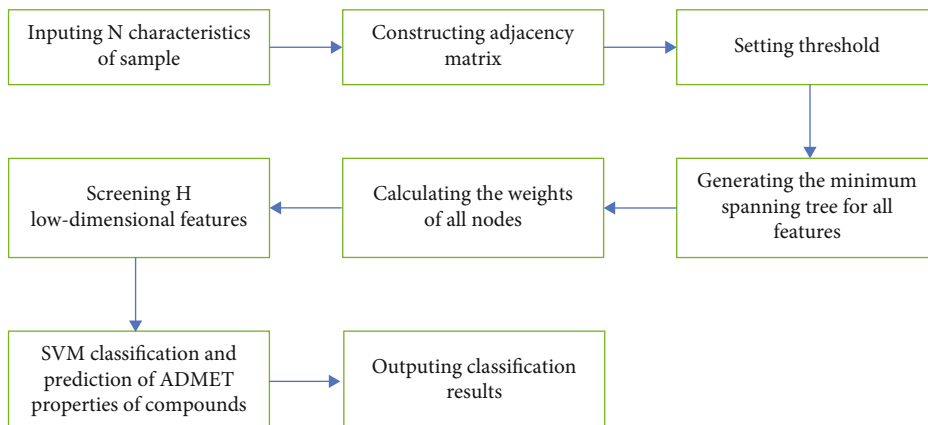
Inputing N characteristics of sample

Constructing adjacency matrix

Setting threshold

Generating the minimum spanning tree for all features

Calculating the weights of all nodes

Screening H low-dimensional features

SVM classification and prediction of ADMET properties of compounds

Outputing classification results